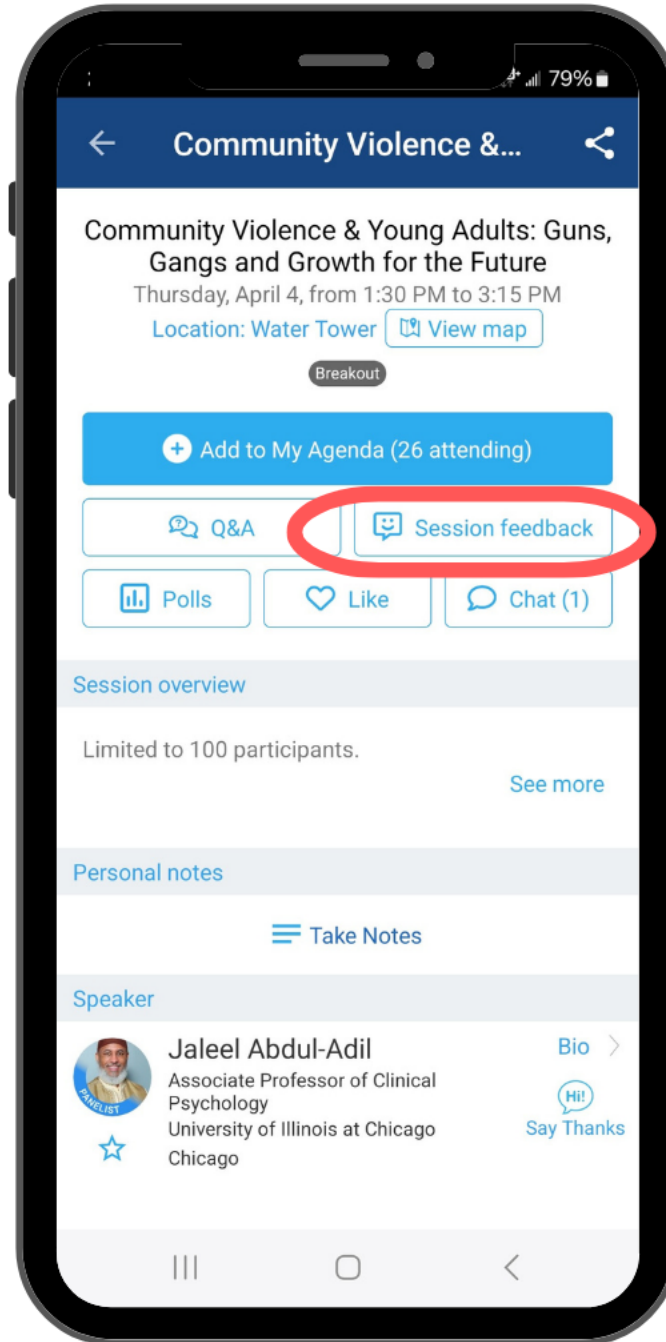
79%

Community Violence &...

Community Violence & Young Adults: Guns, Gangs and Growth for the Future

Thursday, April 4, from 1:30 PM to 3:15 PM

Location: Water Tower

View map

Breakout

Add to My Agenda (26 attending)

Q&A

Session feedback

Polls

Like

Chat (1)

Session overview

Limited to 100 participants.

See more

Personal notes

Take Notes

Speaker

PANELIST

Jaleel Abdul-Adil

Associate Professor of Clinical Psychology

University of Illinois at Chicago

Chicago

Bio

Hi!

Say Thanks